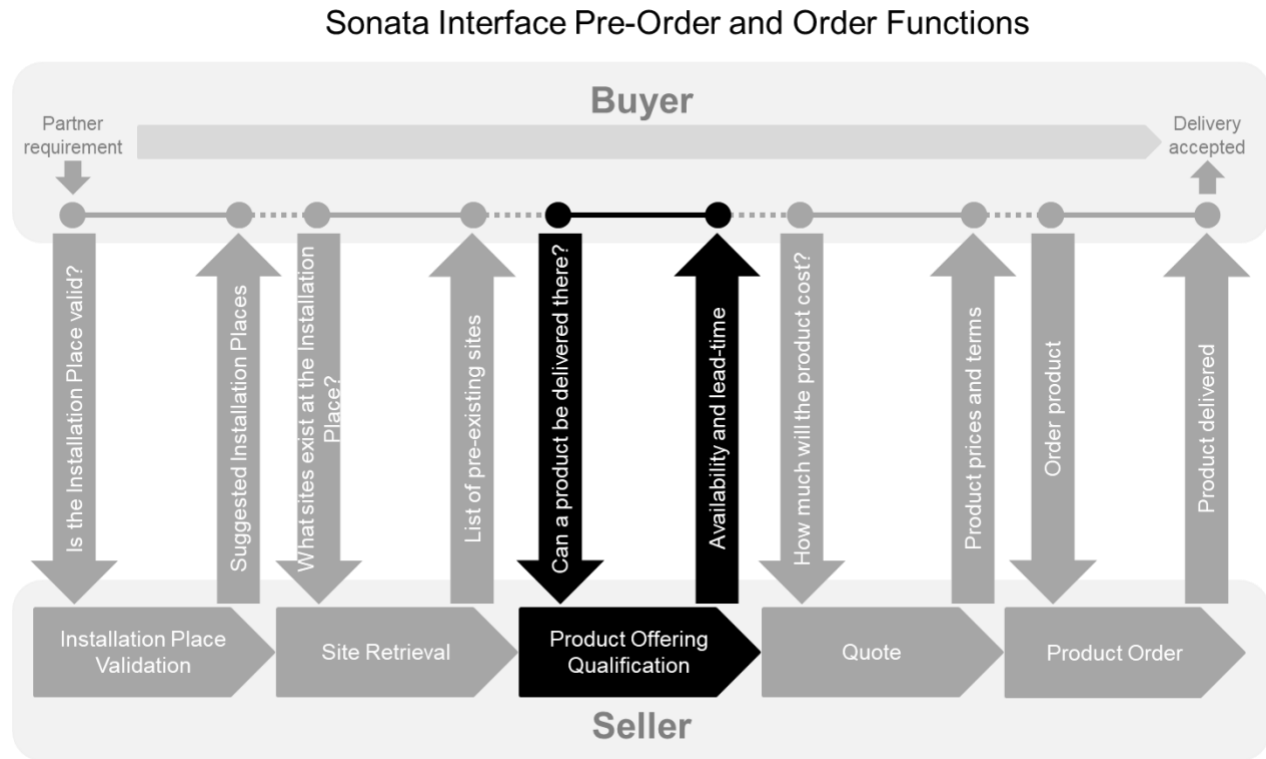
Sonata Interface Pre-Order and Order Functions

Buyer

Partner requirement

Delivery accepted

Is the Installation Place valid?

Suggested Installation Places

What sites exist at the Installation Place?

List of pre-existing sites

Can a product be delivered there?

Availability and lead-time

How much will the product cost?

Product prices and terms

Order product

Product delivered

Installation Place Validation

Site Retrieval

Product Offering Qualification

Quote

Product Order

Seller